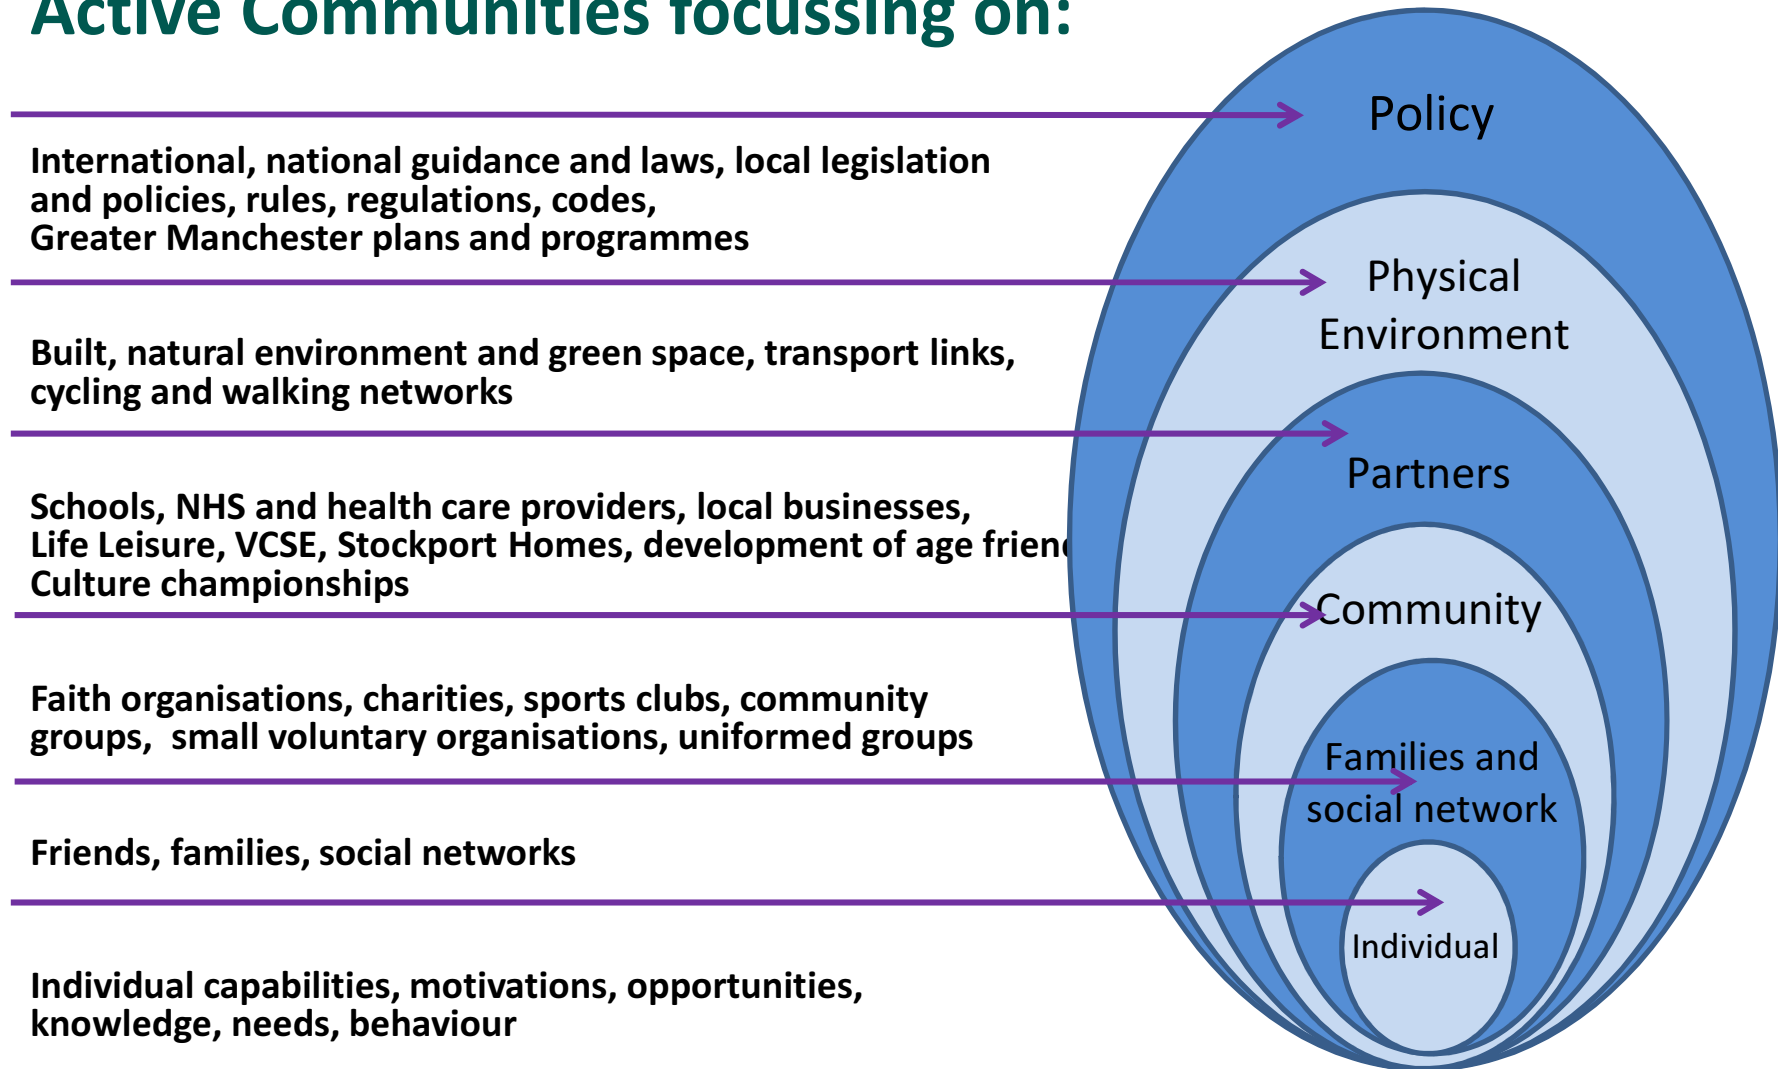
Active Communities focussing on:

International, national guidance and laws, local legislation and policies, rules, regulations, codes, Greater Manchester plans and programmes

Built, natural environment and green space, transport links, cycling and walking networks

Schools, NHS and health care providers, local businesses, Life Leisure, VCSE, Stockport Homes, development of age frien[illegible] Culture championships

Faith organisations, charities, sports clubs, community groups, small voluntary organisations, uniformed groups

Friends, families, social networks

Individual capabilities, motivations, opportunities, knowledge, needs, behaviour

Policy

Physical Environment

Partners

Community

Families and social network

Individual